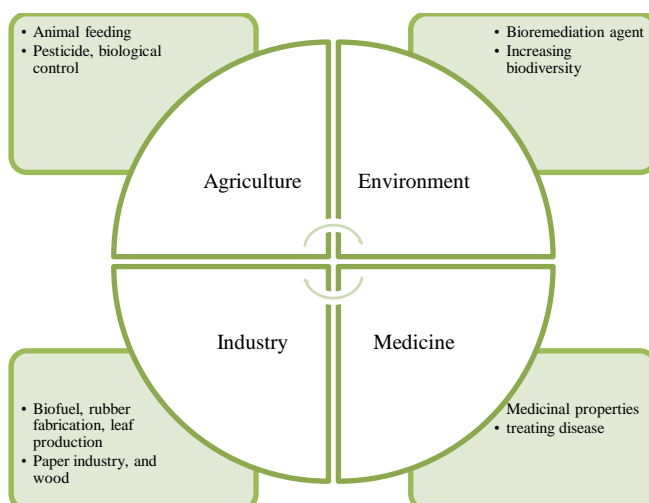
• Animal feeding
• Pesticide, biological control

• Bioremediation agent
• Increasing biodiversity

Agriculture

Environment

Industry

Medicine

• Biofuel, rubber fabrication, leaf production
• Paper industry, and wood

Medicinal properties
• treating disease